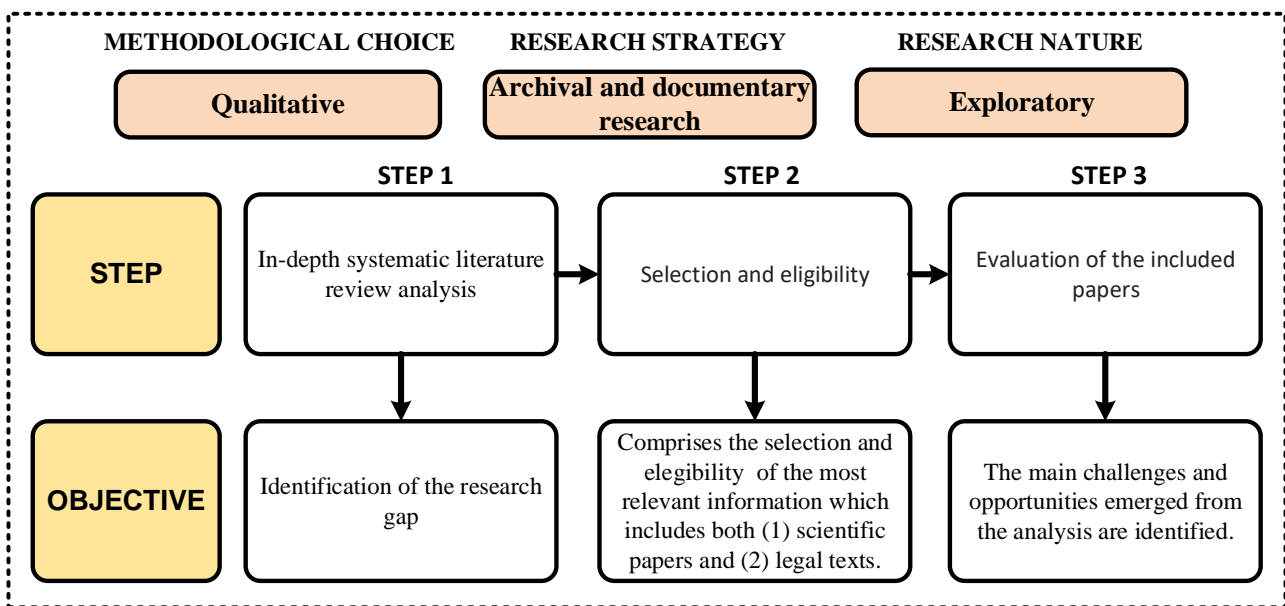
METHODOLOGICAL CHOICE

Qualitative

RESEARCH STRATEGY

Archival and documentary research

RESEARCH NATURE

Exploratory

STEP 1

STEP 2

STEP 3

STEP

In-depth systematic literature review analysis

Selection and eligibility

Evaluation of the included papers

OBJECTIVE

Identification of the research gap

Comprises the selection and elegibility of the most relevant information which includes both (1) scientific papers and (2) legal texts.

The main challenges and opportunities emerged from the analysis are identified.